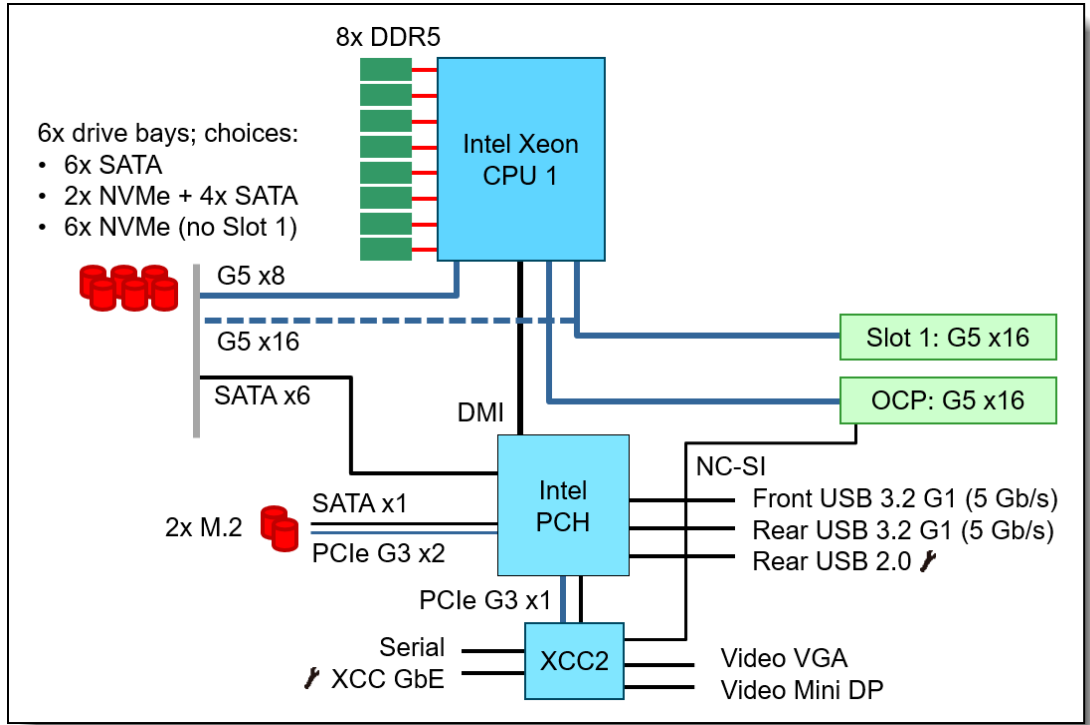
8x DDR5

Intel Xeon CPU 1

6x drive bays; choices:
• 6x SATA
• 2x NVMe + 4x SATA
• 6x NVMe (no Slot 1)

G5 x8

G5 x16

SATA x6

DMI

Slot 1: G5 x16

OCP: G5 x16

NC-SI

Intel PCH

2x M.2

SATA x1

PCIe G3 x2

Front USB 3.2 G1 (5 Gb/s)
Rear USB 3.2 G1 (5 Gb/s)
Rear USB 2.0

PCIe G3 x1

Serial

XCC GbE

XCC2

Video VGA
Video Mini DP